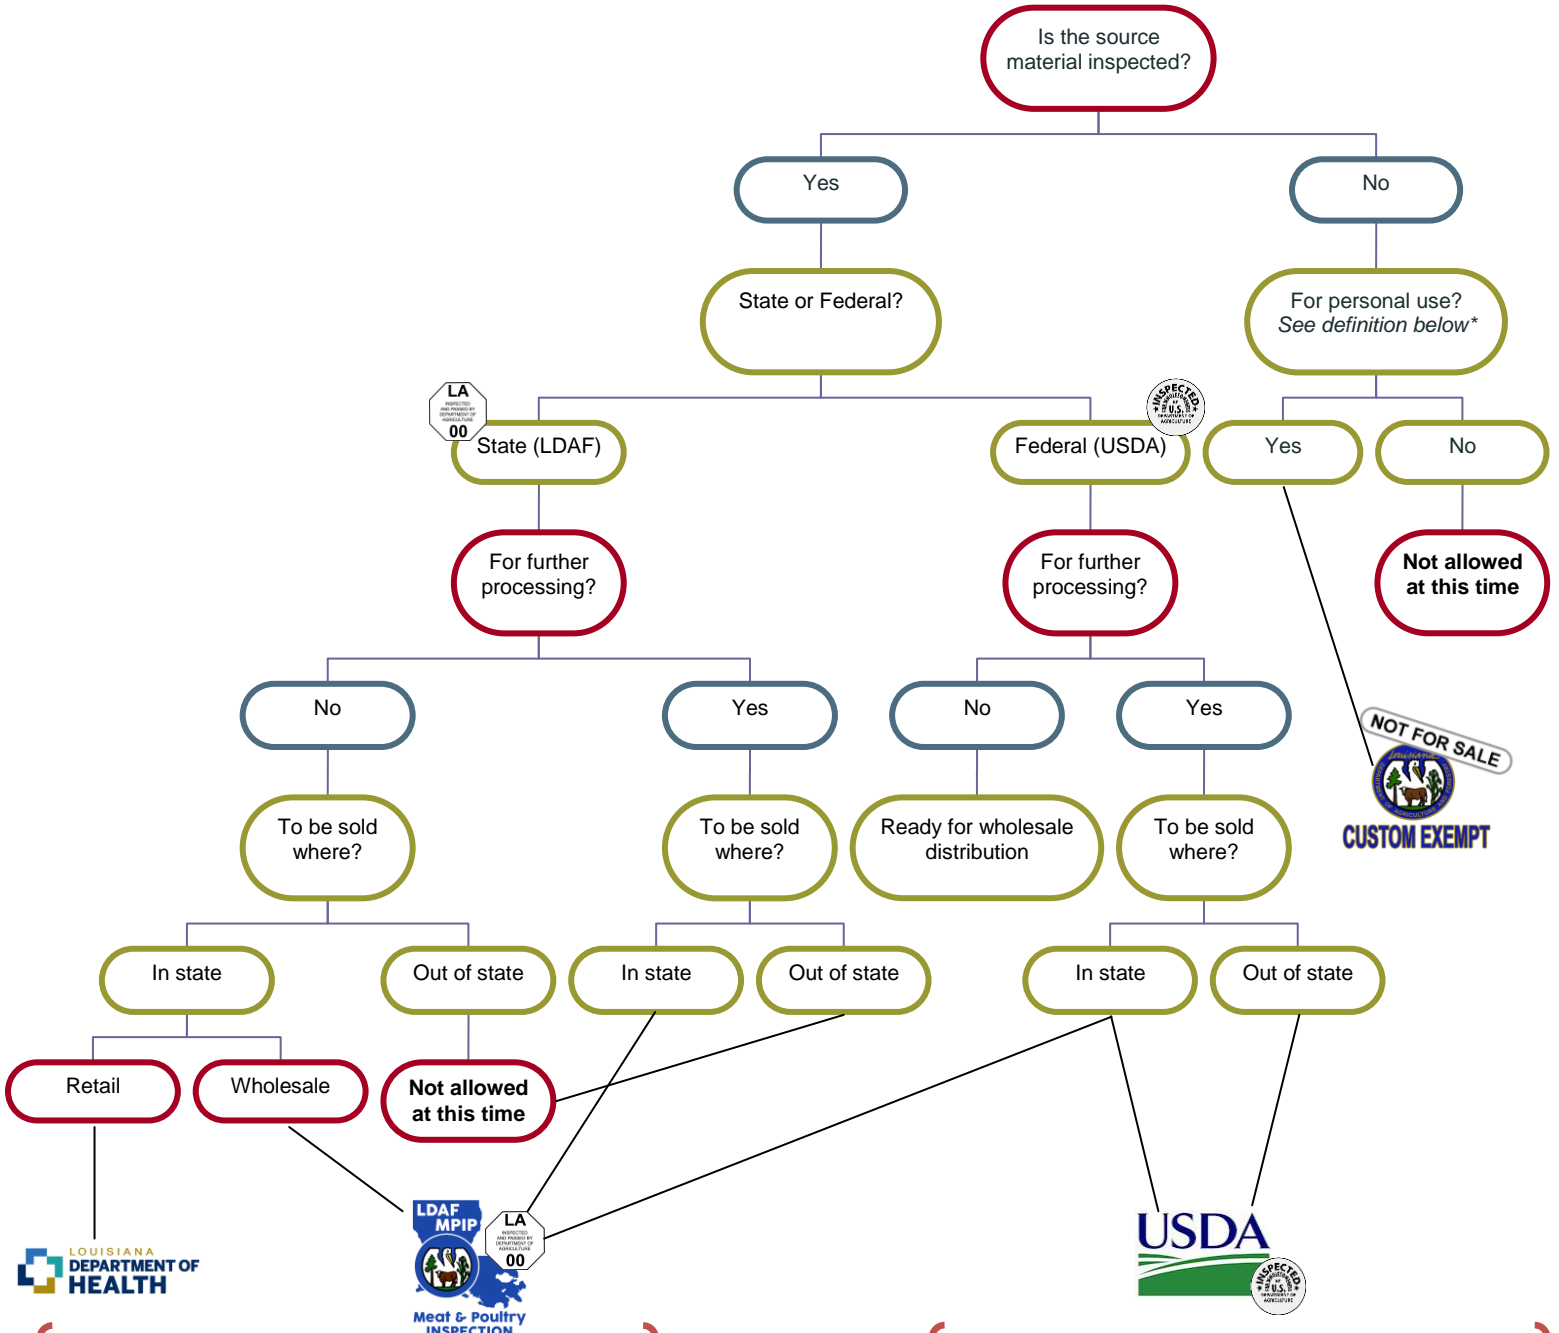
Is the source material inspected?

Yes

No

State or Federal?

For personal use?
See definition below*

LA
INSPECTED AND PASSED BY DEPARTMENT OF AGRICULTURE
00

State (LDAF)

INSPECTED U.S. DEPARTMENT OF AGRICULTURE

Federal (USDA)

Yes

No

For further processing?

For further processing?

Not allowed at this time

No

Yes

No

Yes

NOT FOR SALE

CUSTOM EXEMPT

To be sold where?

To be sold where?

Ready for wholesale distribution

To be sold where?

In state

Out of state

In state

Out of state

In state

Out of state

Retail

Wholesale

Not allowed at this time

LOUISIANA DEPARTMENT OF HEALTH

LDAF MPIP

LA
INSPECTED AND PASSED BY DEPARTMENT OF AGRICULTURE
00

Meat & Poultry INSPECTION

USDA

INSPECTED U.S. DEPARTMENT OF AGRICULTURE